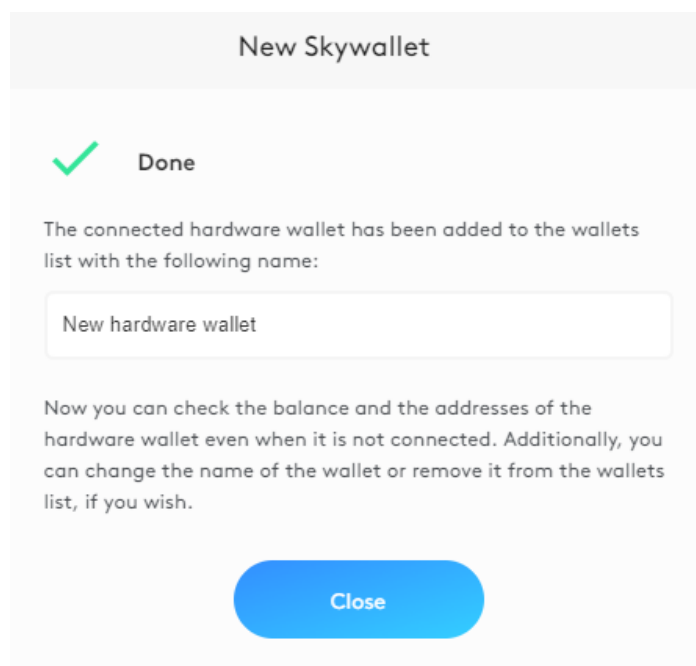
New Skywallet

Done

The connected hardware wallet has been added to the wallets list with the following name:

New hardware wallet

Now you can check the balance and the addresses of the hardware wallet even when it is not connected. Additionally, you can change the name of the wallet or remove it from the wallets list, if you wish.

Close